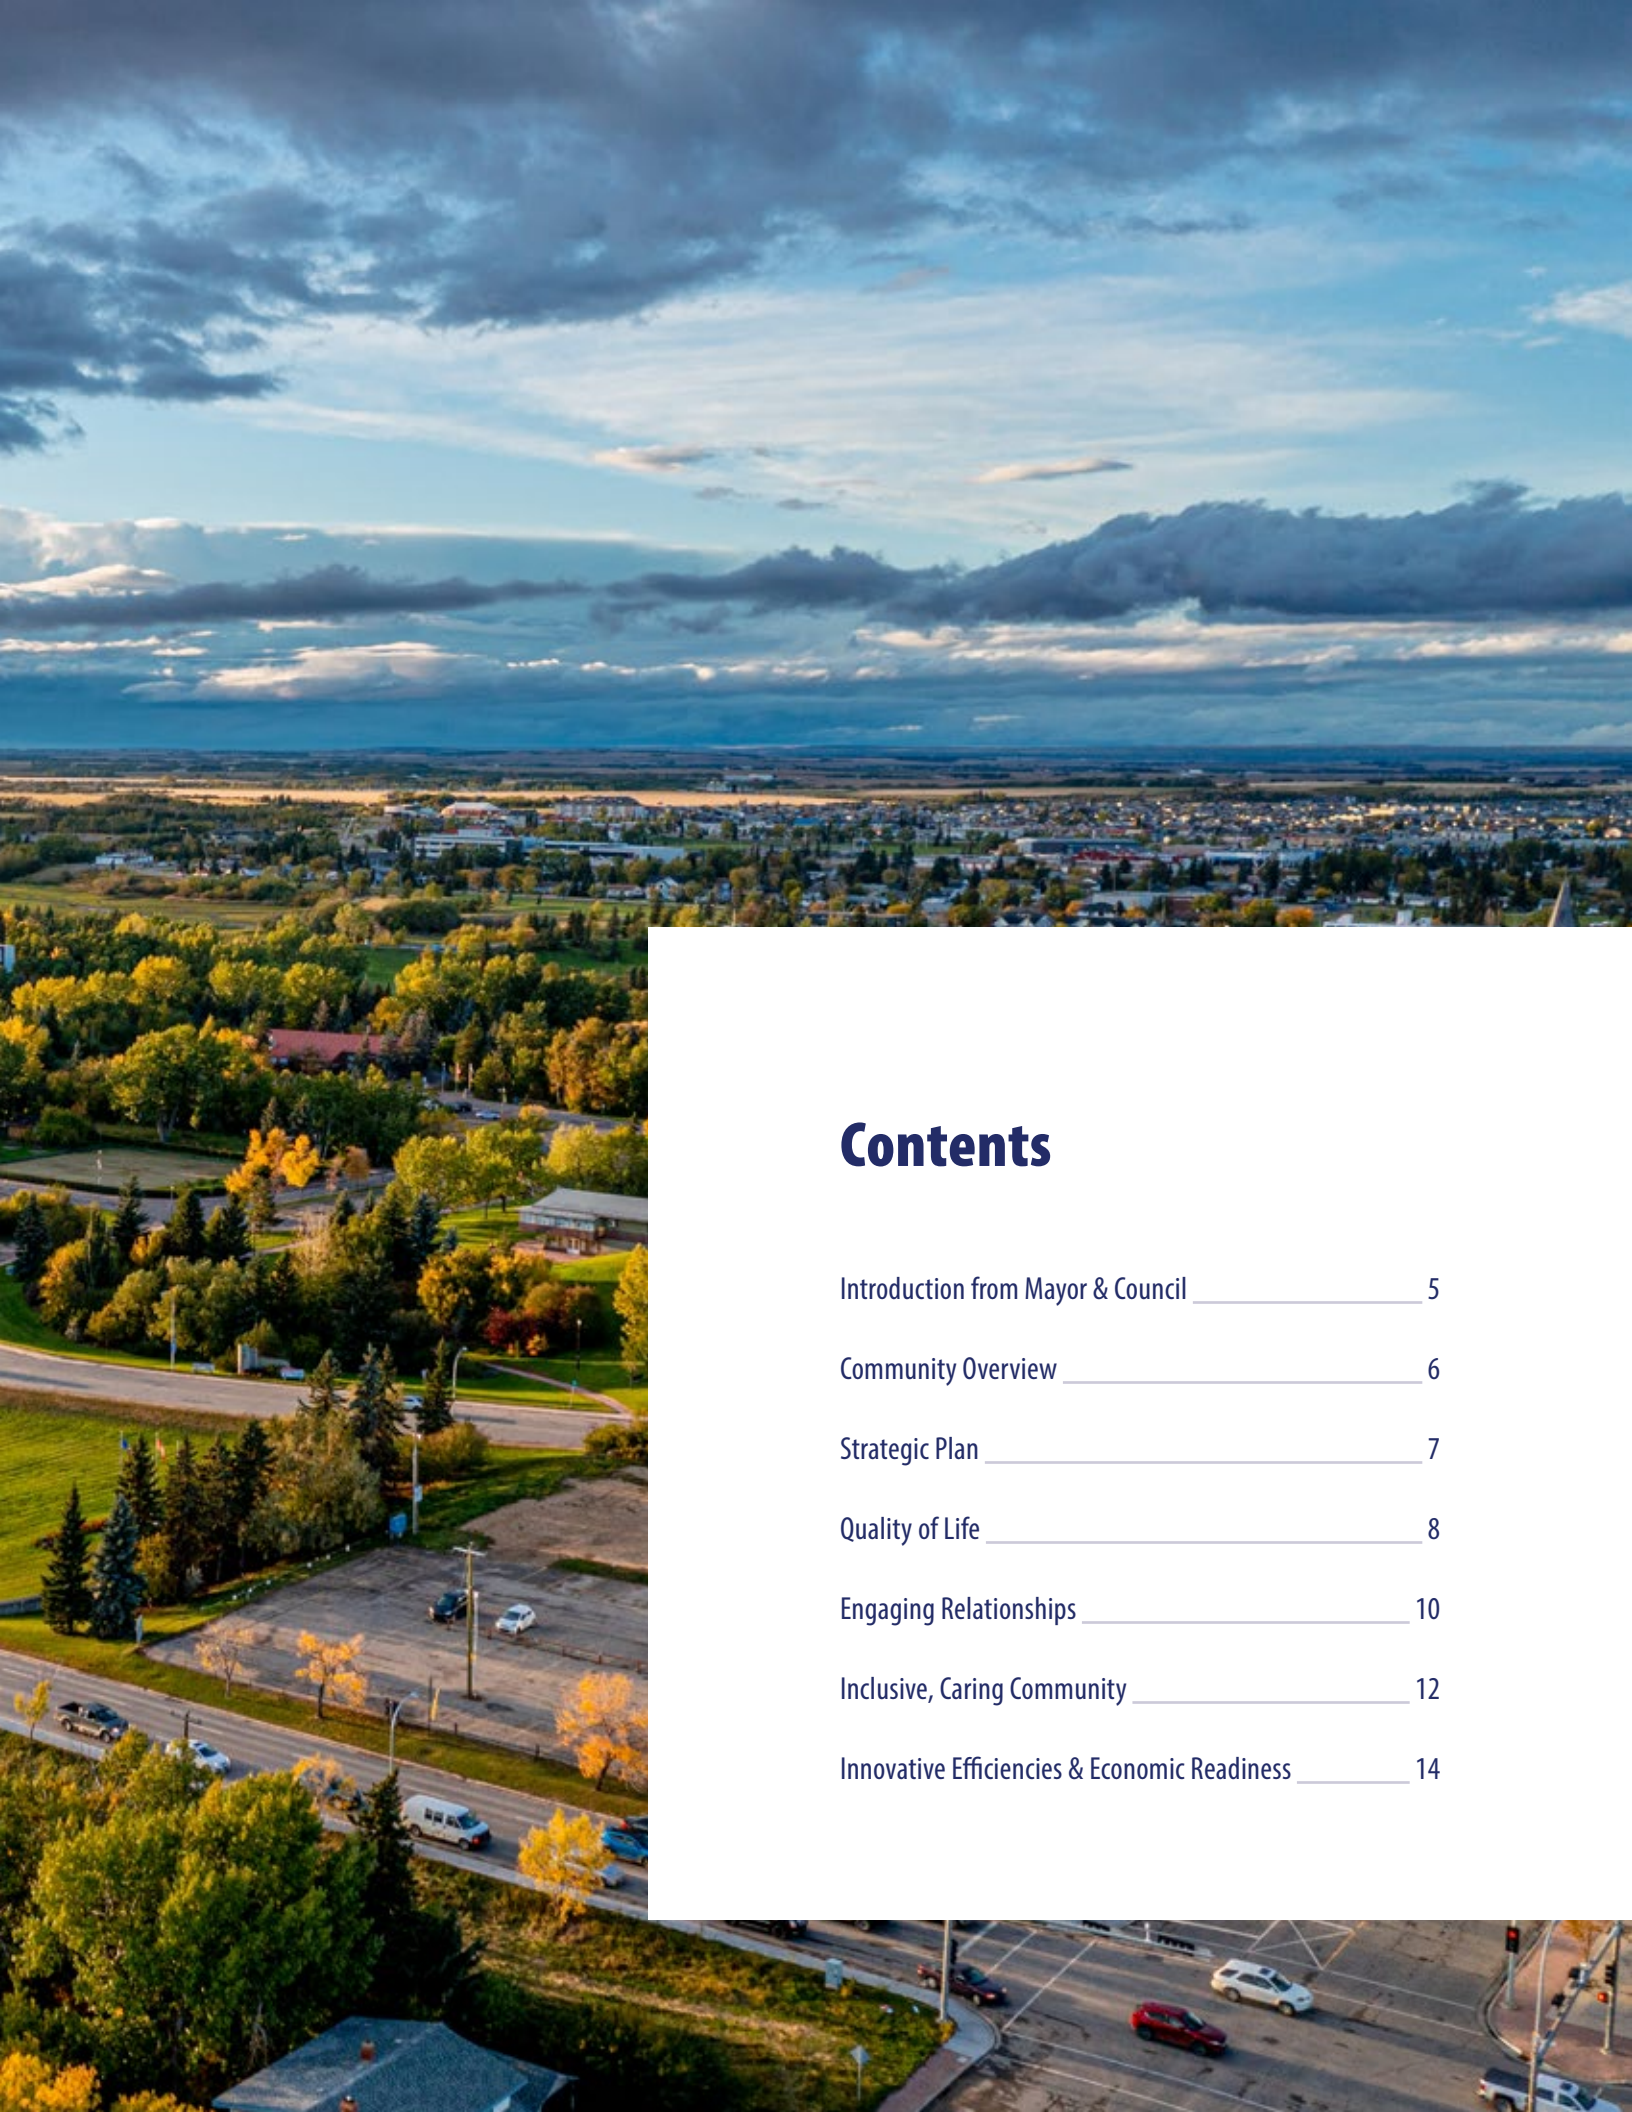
Contents

Introduction from Mayor & Council 5

Community Overview 6

Strategic Plan 7

Quality of Life 8

Engaging Relationships 10

Inclusive, Caring Community 12

Innovative Efficiencies & Economic Readiness 14